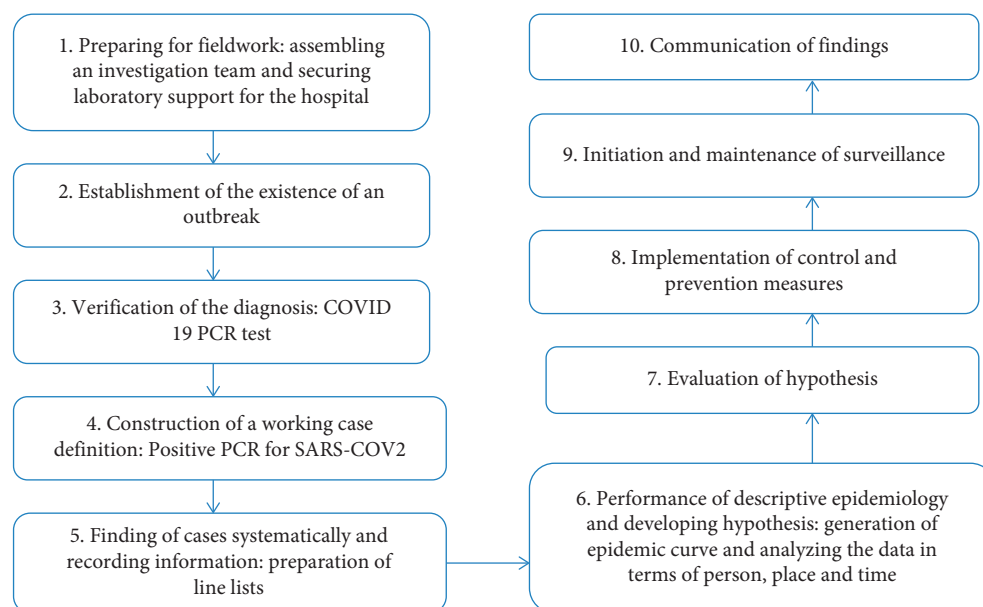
1. Preparing for fieldwork: assembling an investigation team and securing laboratory support for the hospital

2. Establishment of the existence of an outbreak

3. Verification of the diagnosis: COVID 19 PCR test

4. Construction of a working case definition: Positive PCR for SARS-COV2

5. Finding of cases systematically and recording information: preparation of line lists

6. Performance of descriptive epidemiology and developing hypothesis: generation of epidemic curve and analyzing the data in terms of person, place and time

7. Evaluation of hypothesis

8. Implementation of control and prevention measures

9. Initiation and maintenance of surveillance

10. Communication of findings